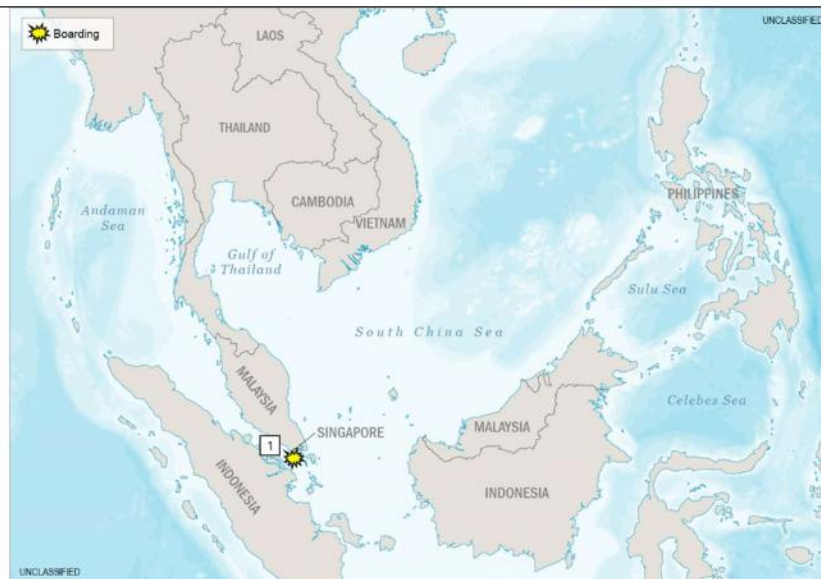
Boarding

UNCLASSIFIED

LAOS

THAILAND

CAMBODIA

VIETNAM

PHILIPPINES

Andaman Sea

Gulf of Thailand

Sulu Sea

South China Sea

MALAYSIA

Celebes Sea

1

SINGAPORE

MALAYSIA

INDONESIA

INDONESIA

UNCLASSIFIED